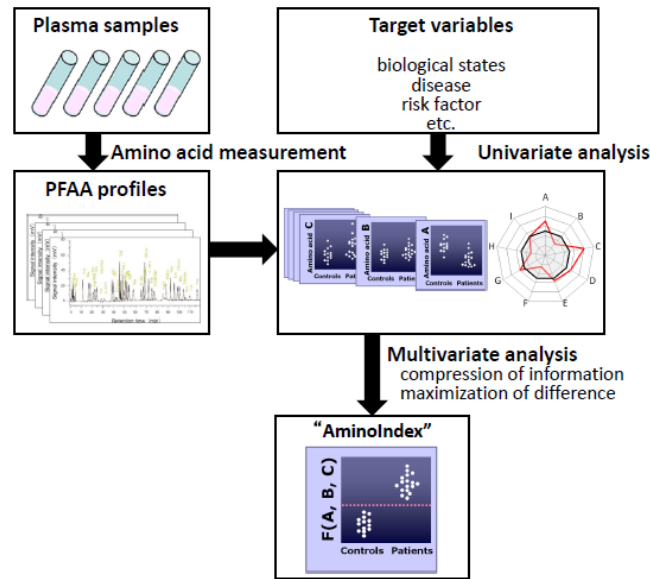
Plasma samples

Target variables

biological states
disease
risk factor
etc.

Amino acid measurement

Univariate analysis

PFAA profiles

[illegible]

Amino acid C
Amino acid B
Amino acid A
Controls Patients
Controls Patients
Controls Patients

A
B
C
D
E
F
G
H
I

Multivariate analysis
compression of information
maximization of difference

"AminoIndex"

F(A, B, C)

Controls Patients